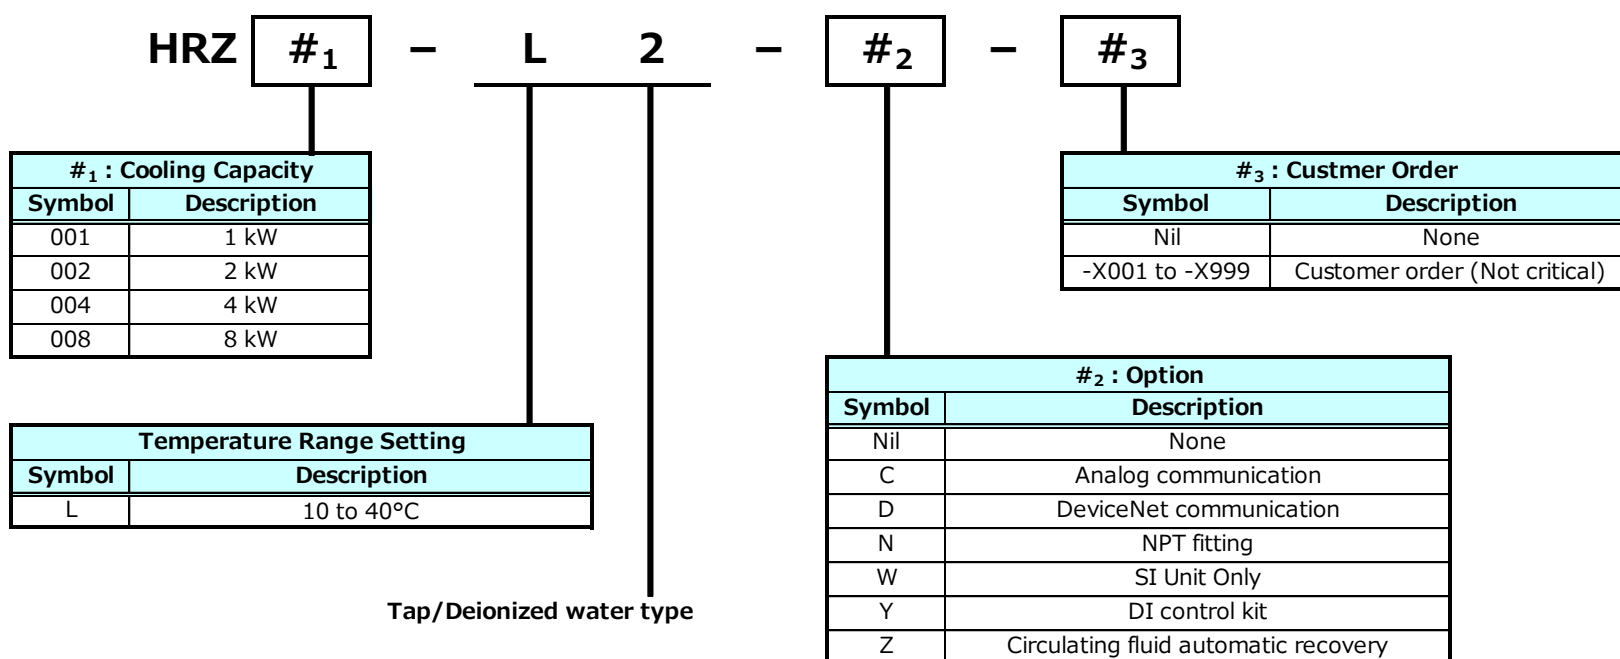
HRZ $\#_1$ – L 2 – $\#_2$ – $\#_3$

| $\#_1$ : Cooling Capacity | |
|---|---|
| Symbol | Description |
| 001 | 1 kW |
| 002 | 2 kW |
| 004 | 4 kW |
| 008 | 8 kW |

| $\#_3$ : Custmer Order | |
|---|---|
| Symbol | Description |
| Nil | None |
| -X001 to -X999 | Customer order (Not critical) |

| Temperature Range Setting | |
|---|---|
| Symbol | Description |
| L | 10 to 40°C |

Tap/Deionized water type

| $\#_2$ : Option | |
|---|---|
| Symbol | Description |
| Nil | None |
| C | Analog communication |
| D | DeviceNet communication |
| N | NPT fitting |
| W | SI Unit Only |
| Y | DI control kit |
| Z | Circulating fluid automatic recovery |